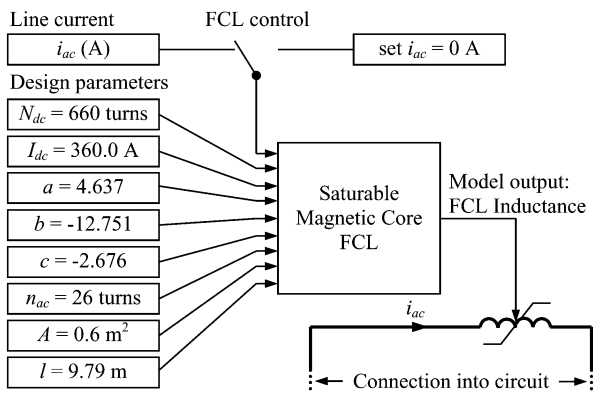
Line current

$i_{ac}$ (A)

FCL control

set $i_{ac} = 0$ A

Design parameters

$N_{dc} = 660$ turns

$I_{dc} = 360.0$ A

$a = 4.637$

$b = -12.751$

$c = -2.676$

$n_{ac} = 26$ turns

$A = 0.6$ m$^2$

$l = 9.79$ m

Saturable Magnetic Core FCL

Model output: FCL Inductance

$i_{ac}$

Connection into circuit